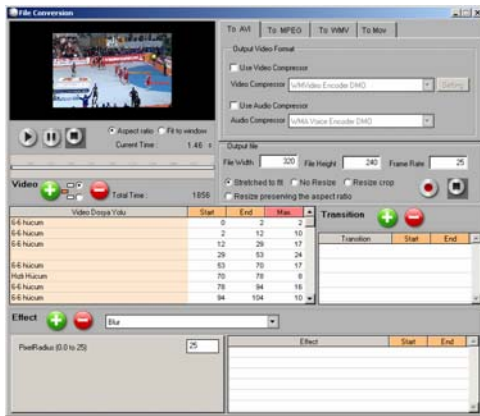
File Conversion

To AVI | To MPEG | To WMV | To Mov

Output Video Format

Use Video Compressor

Video Compressor WMVideo Encoder DMO

Setting

Use Audio Compressor

Audio Compressor WMA Voice Encoder DMO

Aspect ratio  Fit to window

Current Time : 1.46 s

Output file

File Width 320 File Height 240 Frame Rate 25

Stretched to fit  No Resize  Resize crop

Resize preserving the aspect ratio

Video

Total Time : 1856

| Video Dosya Yolu | Start | End | Max |
|---|---|---|---|
| 6-6 Hucum | 0 | 2 | 2 |
| 6-6 Hucum | 2 | 12 | 10 |
| 6-6 Hucum | 12 | 29 | 17 |
| | 29 | 53 | 24 |
| 6-6 Hucum | 53 | 70 | 17 |
| Hizli Hucum | 70 | 78 | 8 |
| 6-6 Hucum | 78 | 94 | 16 |
| 6-6 Hucum | 94 | 104 | 10 |

Transition

| Transition | Start | End |
|---|---|---|

Effect

Blur

PixelRadius (0.0 to 25) 25

| Effect | Start | End |
|---|---|---|